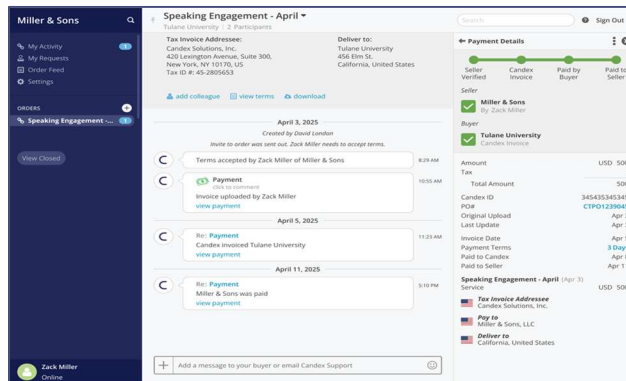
Miller & Sons

My Activity 1
My Requests
Order Feed
Settings

ORDERS
Speaking Engagement -... 1

View Closed

Zack Miller
Online

Speaking Engagement - April
Tulane University | 2 Participants

Tax Invoice Addressee:
Candex Solutions, Inc.
420 Lexington Avenue, Suite 300,
New York, NY 10170, US
Tax ID #: 45-2805653

Deliver to:
Tulane University
456 Elm St.
California, United States

add colleague view terms download

April 3, 2025
Created by David London
Invite to order was sent out. Zack Miller needs to accept terms.

Terms accepted by Zack Miller of Miller & Sons 8:29 AM

Payment
click to comment
Invoice uploaded by Zack Miller
view payment 10:55 AM

April 5, 2025

Re: Payment
Candex invoiced Tulane University
view payment 11:23 AM

April 11, 2025

Re: Payment
Miller & Sons was paid
view payment 5:10 PM

Add a message to your buyer or email Candex Support

Search
Sign Out

Payment Details

Seller Verified
Candex Invoice
Paid by Buyer
Paid to Seller

Seller
Miller & Sons
By Zack Miller

Buyer
Tulane University
Candex Invoice

Amount USD 500
Tax
Total Amount 500

Candex ID 34543534534
PO# CTPO123904
Original Upload Apr
Last Update Apr

Invoice Date Apr
Payment Terms 3 Day
Paid to Candex Apr
Paid to Seller Apr 1

Speaking Engagement - April (Apr 3)
Service USD 500

Tax Invoice Addressee
Candex Solutions, Inc.

Pay to
Miller & Sons, LLC

Deliver to
California, United States